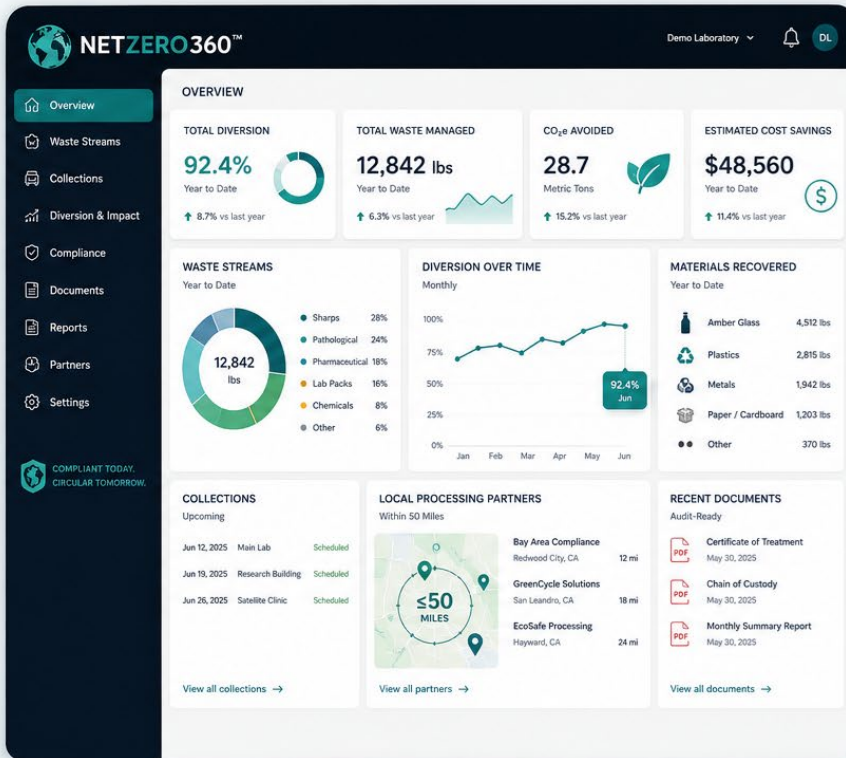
NETZERO360™

Demo Laboratory

DL

Overview
Waste Streams
Collections
Diversion & Impact
Compliance
Documents
Reports
Partners
Settings

COMPLIANT TODAY. CIRCULAR TOMORROW.

OVERVIEW

TOTAL DIVERSION
92.4%
Year to Date
8.7% vs last year

TOTAL WASTE MANAGED
12,842 lbs
Year to Date
6.3% vs last year

$CO_2e$ AVOIDED
28.7
Metric Tons
15.2% vs last year

ESTIMATED COST SAVINGS
$48,560
Year to Date
11.4% vs last year

WASTE STREAMS
Year to Date
12,842 lbs

| | |
|---|---|
| Sharps | 28% |
| Pathological | 24% |
| Pharmaceutical | 18% |
| Lab Packs | 16% |
| Chemicals | 8% |
| Other | 6% |

DIVERSION OVER TIME
Monthly
100%
75%
50%
25%
0%
Jan Feb Mar Apr May Jun
92.4%
Jun

MATERIALS RECOVERED
Year to Date

| | |
|---|---|
| Amber Glass | 4,512 lbs |
| Plastics | 2,815 lbs |
| Metals | 1,942 lbs |
| Paper / Cardboard | 1,203 lbs |
| Other | 370 lbs |

COLLECTIONS
Upcoming

| | | |
|---|---|---|
| Jun 12, 2025 | Main Lab | Scheduled |
| Jun 19, 2025 | Research Building | Scheduled |
| Jun 26, 2025 | Satellite Clinic | Scheduled |

View all collections →

LOCAL PROCESSING PARTNERS
Within 50 Miles
≤50
MILES

Bay Area Compliance
Redwood City, CA 12 mi
GreenCycle Solutions
San Leandro, CA 18 mi
EcoSafe Processing
Hayward, CA 24 mi

View all partners →

RECENT DOCUMENTS
Audit-Ready
PDF Certificate of Treatment
May 30, 2025
PDF Chain of Custody
May 30, 2025
PDF Monthly Summary Report
May 30, 2025

View all documents →